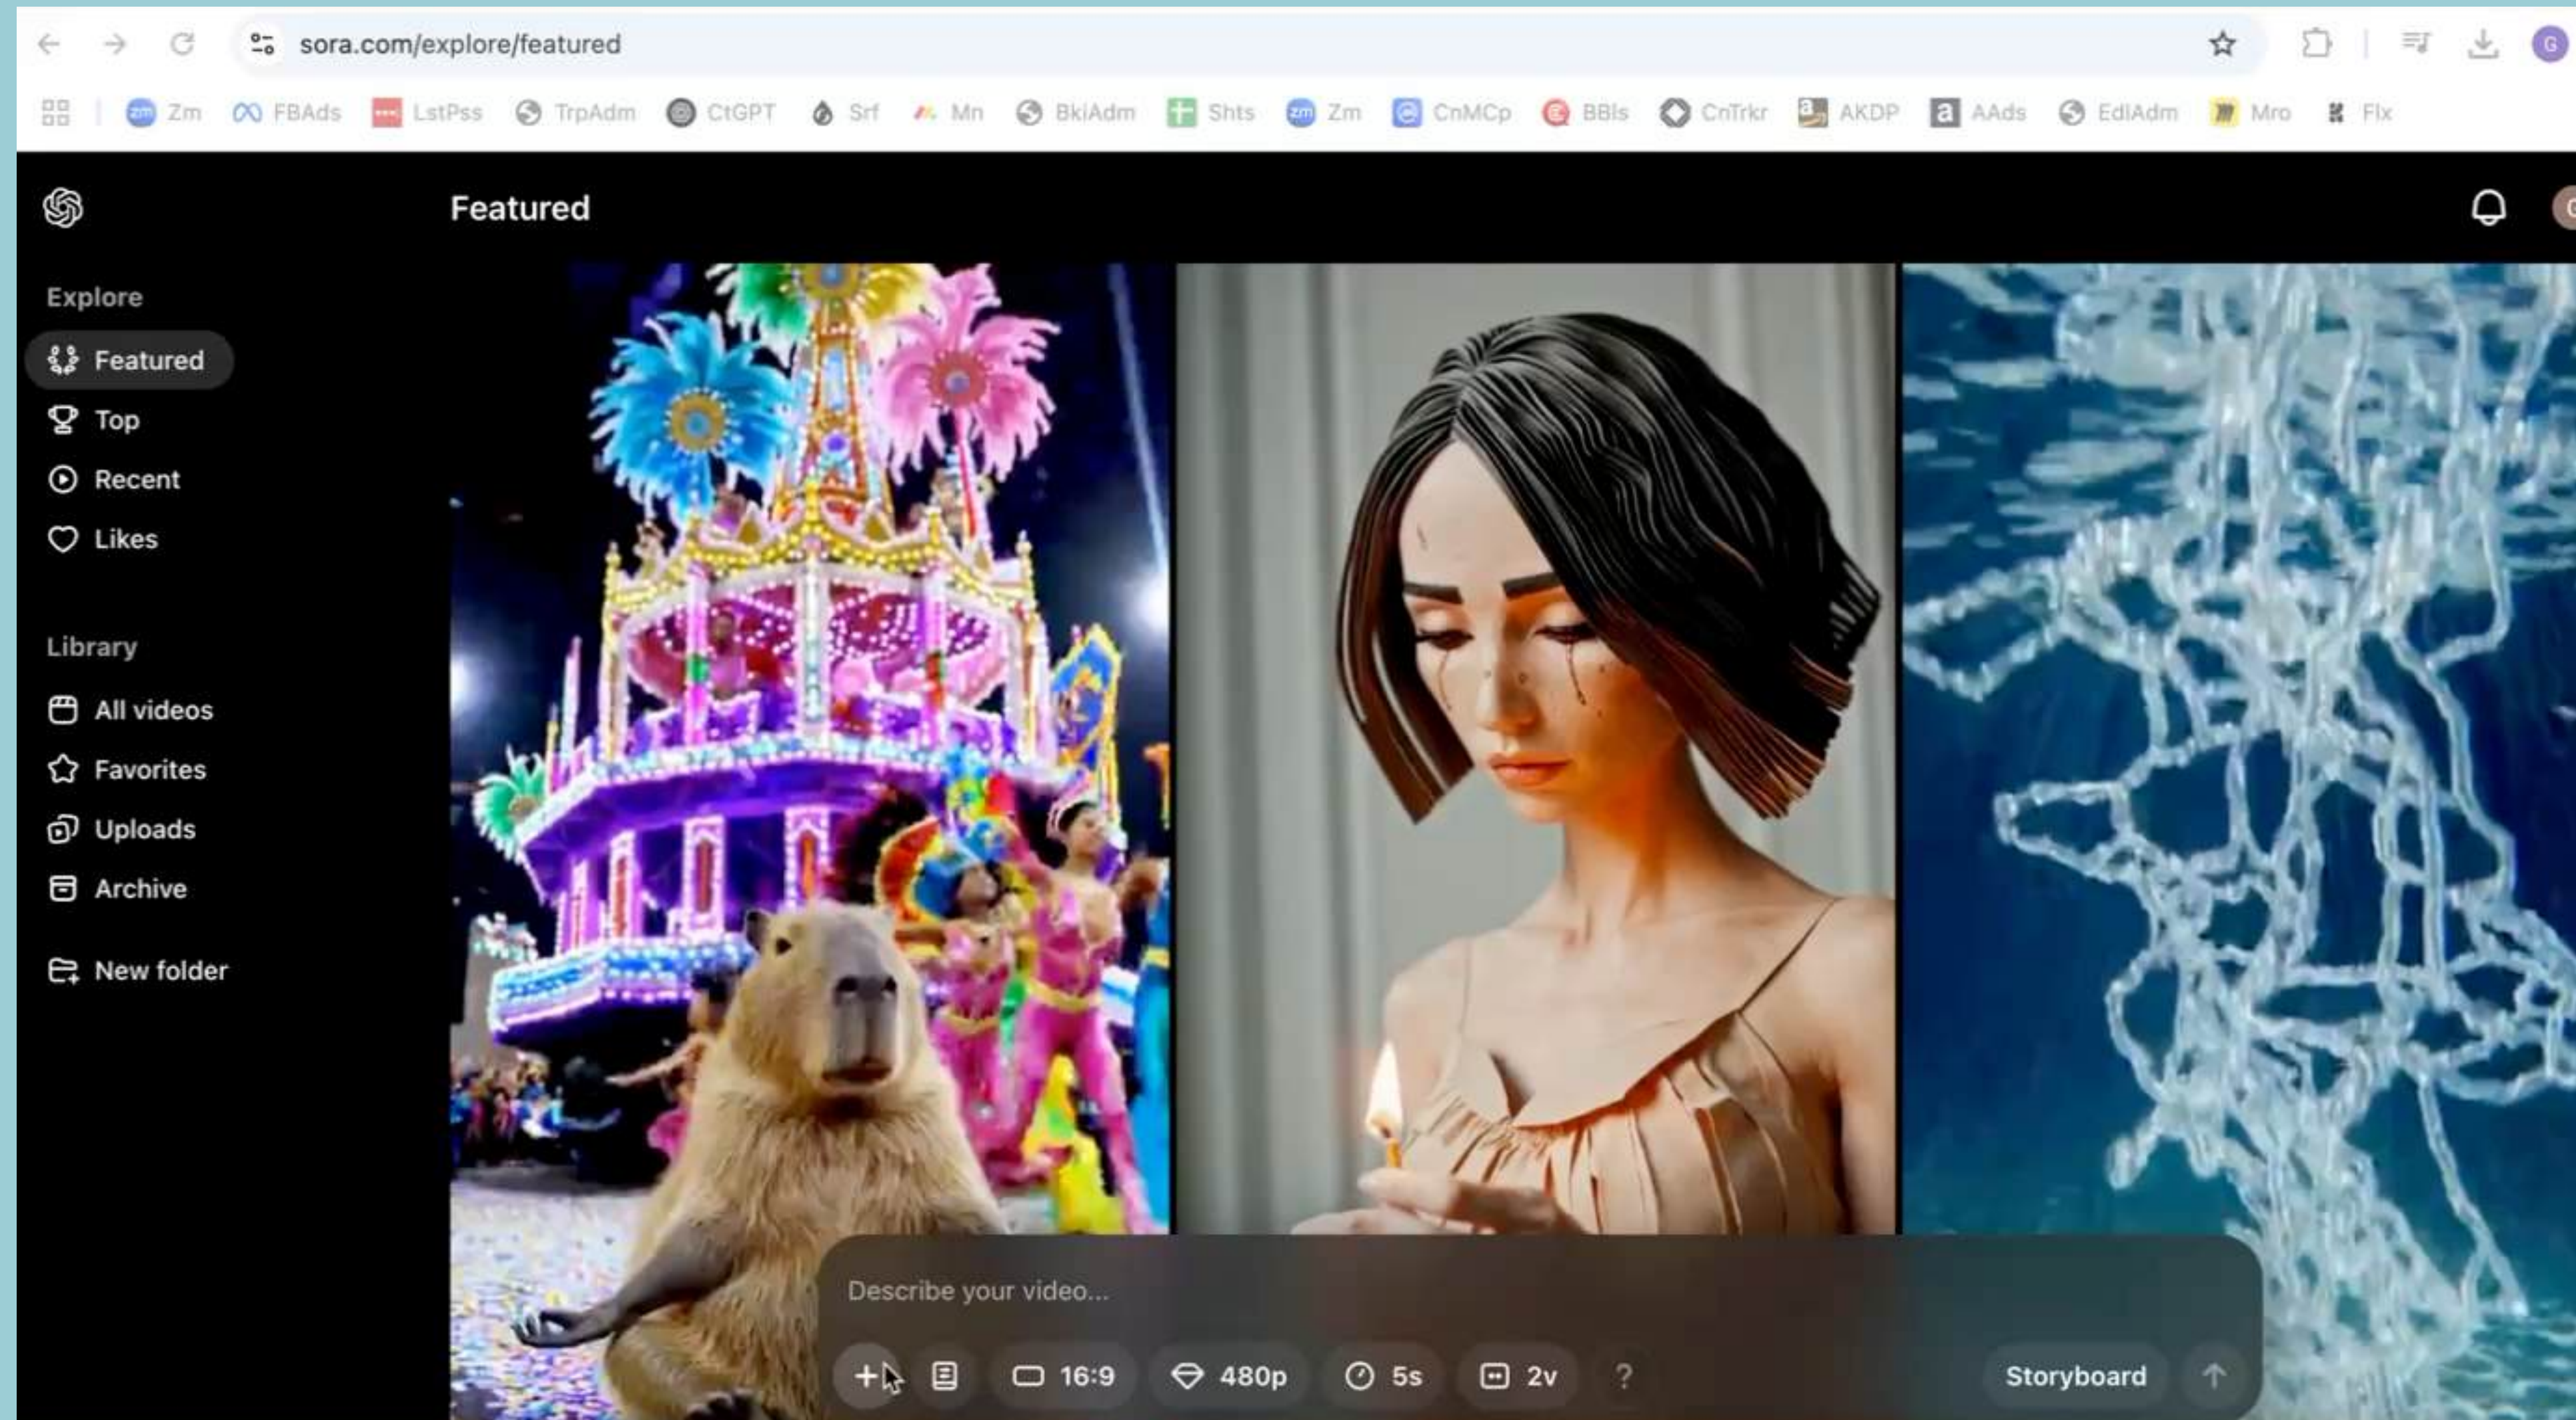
sora.com/explore/featured

Zm FBAds LstPss TrpAdm CtGPT Srf Mn BkiAdm Shts Zm CnMCp BBls CnTrkr AKDP AAds EdiAdm Mro Flx

Featured

Explore

Featured

Top

Recent

Likes

Library

All videos

Favorites

Uploads

Archive

New folder

Describe your video...

16:9

480p

5s

2v

?

Storyboard